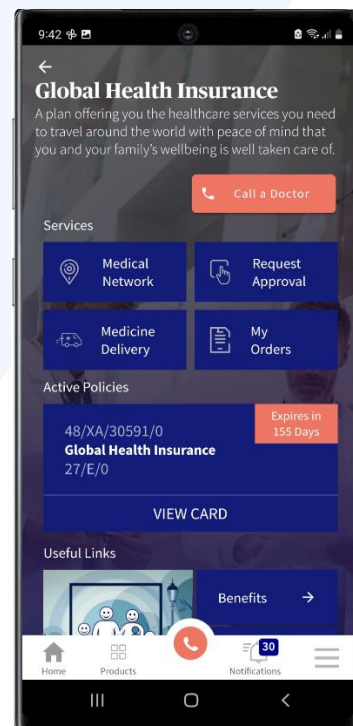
9:42

Global Health Insurance

A plan offering you the healthcare services you need to travel around the world with peace of mind that you and your family's wellbeing is well taken care of.

Call a Doctor

Services

Medical Network

Request Approval

Medicine Delivery

My Orders

Active Policies

48/XA/30591/0
Global Health Insurance
27/E/0

Expires in 155 Days

VIEW CARD

Useful Links

Benefits →

Home
Products
30
Notifications